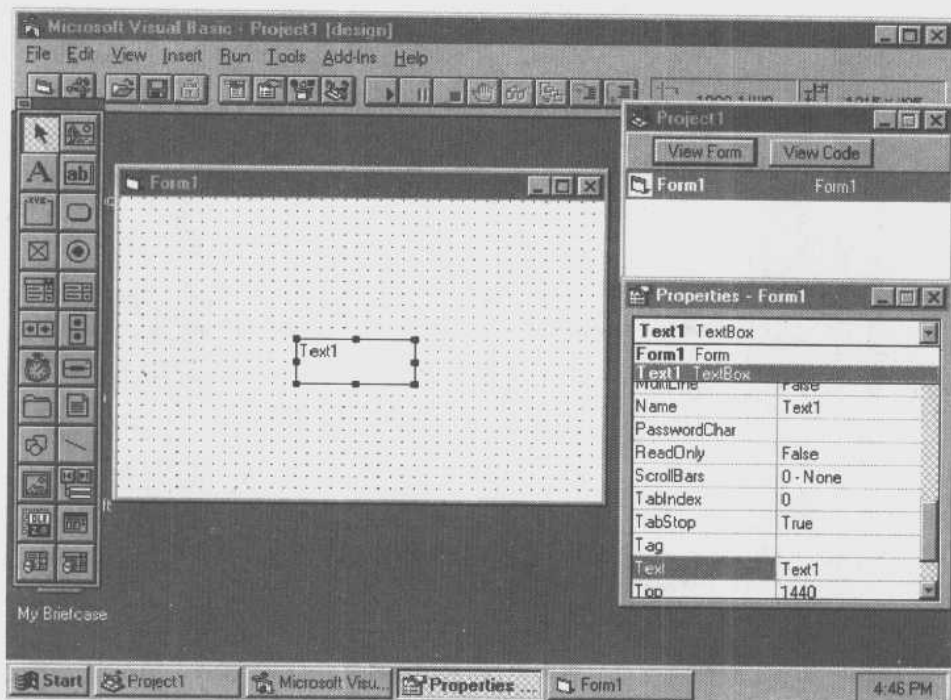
Microsoft Visual Basic - Project1 [design]

File Edit View Insert Run Tools Add-Ins Help

Form1

Text1

Project1

View Form View Code

Form1 Form1

Properties - Form1

Text1 TextBox

Form1 Form
Text1 TextBox

| | |
|---|---|
| MultiLine | False |
| Name | Text1 |
| PasswordChar | |
| ReadOnly | False |
| ScrollBars | 0 - None |
| TabIndex | 0 |
| TabStop | True |
| Tag | |
| Text | Text1 |
| Top | 1440 |

My Briefcase

Start Project1 Microsoft Visu... Properties ... Form1 4:46 PM